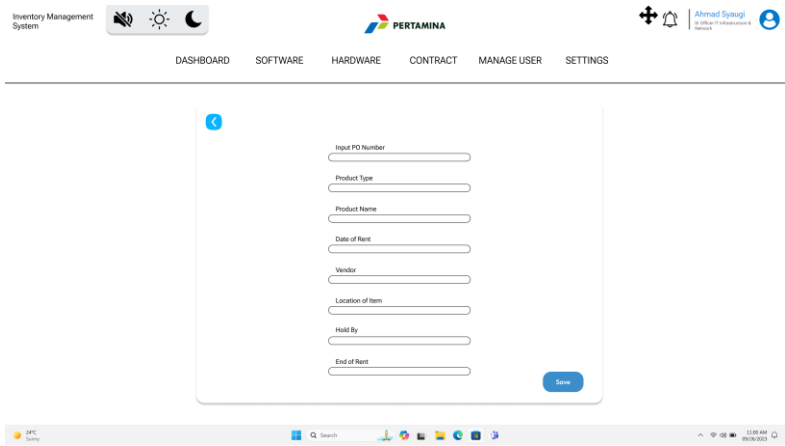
Inventory Management System

PERTAMINA

Ahmad Syaugi
Sr Officer IT Infrastructure & Network

DASHBOARD SOFTWARE HARDWARE CONTRACT MANAGE USER SETTINGS

Input PO Number

Product Type

Product Name

Date of Rent

Vendor

Location of Item

Hold By

End of Rent

Save

24°C
Sunny

Search

11:00 AM
09/06/2023